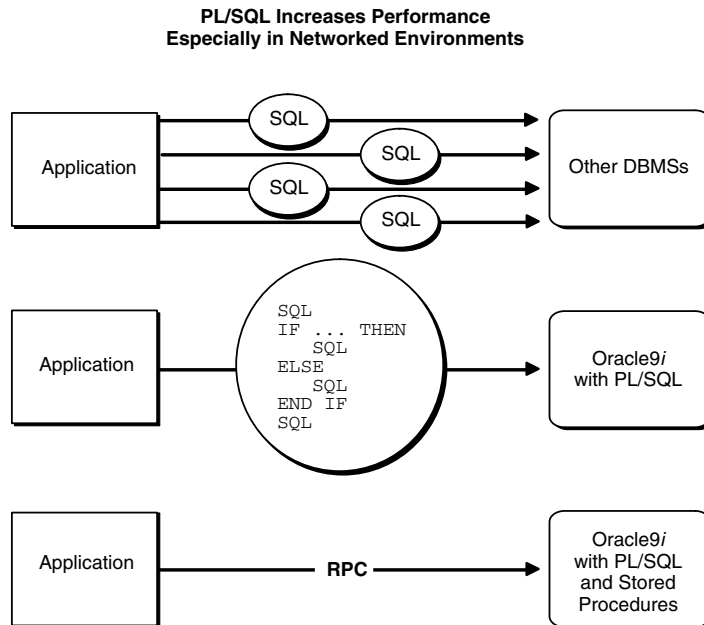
PL/SQL Increases Performance
Especially in Networked Environments

Application

SQL

SQL

SQL

SQL

Other DBMSs

Application

SQL
IF ... THEN
SQL
ELSE
SQL
END IF
SQL

Oracle9*i* with PL/SQL

Application

RPC

Oracle9*i* with PL/SQL and Stored Procedures